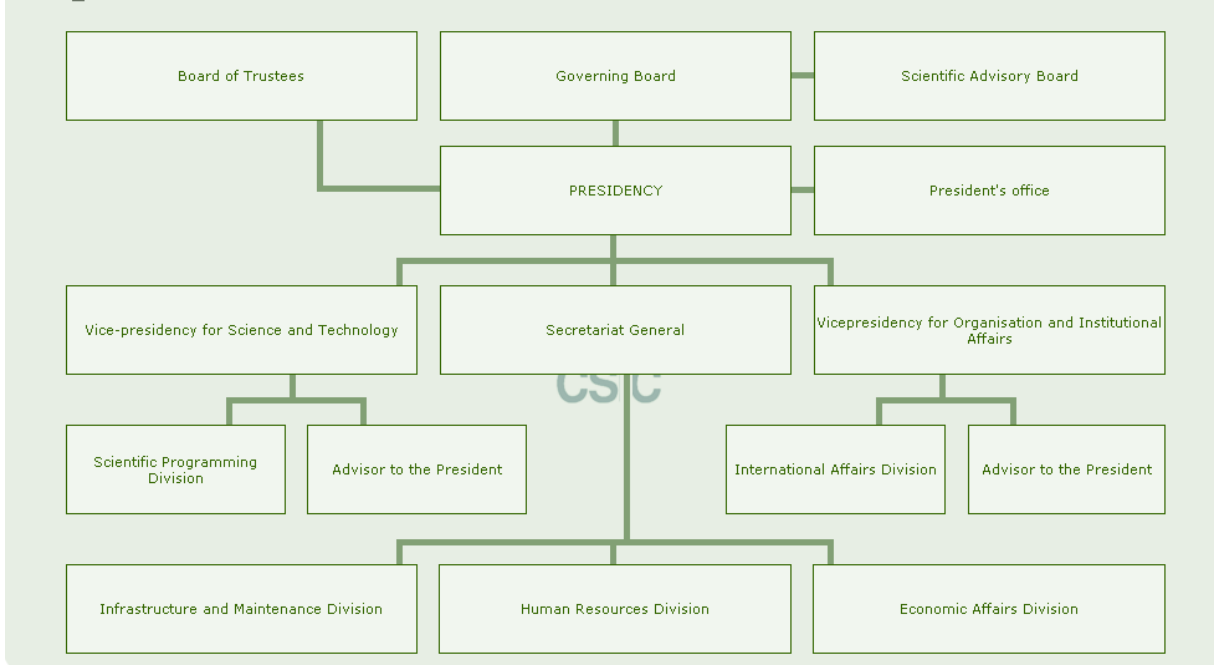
Board of Trustees

Governing Board

Scientific Advisory Board

PRESIDENCY

President's office

Vice-presidency for Science and Technology

Secretariat General

Vicepresidency for Organisation and Institutional Affairs

CSIC

Scientific Programming Division

Advisor to the President

International Affairs Division

Advisor to the President

Infrastructure and Maintenance Division

Human Resources Division

Economic Affairs Division